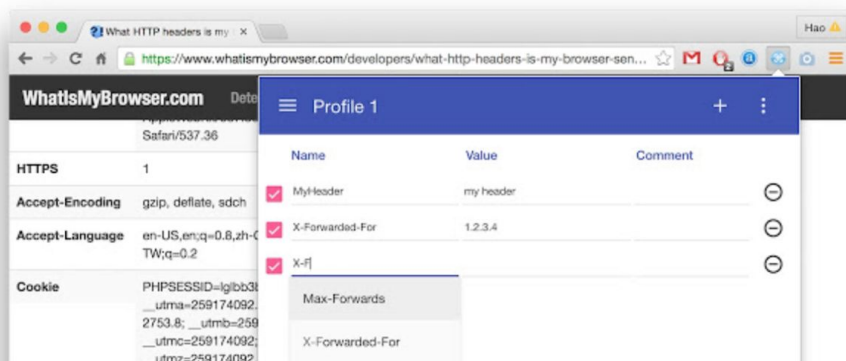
What HTTP headers is my ×

Hao

https://www.whatismybrowser.com/developers/what-http-headers-is-my-browser-sen...

WhatIsMyBrowser.com Dete

Safari/537.36

| HTTPS | 1 |
|---|---|
| Accept-Encoding | gzip, deflate, sdch |
| Accept-Language | en-US,en;q=0.8,zh-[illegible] TW;q=0.2 |
| Cookie | PHPSESSID=lglbb3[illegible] __utma=259174092.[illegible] 2753.8; __utmb=259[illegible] __utmc=259174092; __utmz=259174092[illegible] |

Profile 1

+

| Name | Value | Comment |
|---|---|---|
| MyHeader | my header | |
| X-Forwarded-For | 1.2.3.4 | |
| X-F | | |

Max-Forwards

X-Forwarded-For